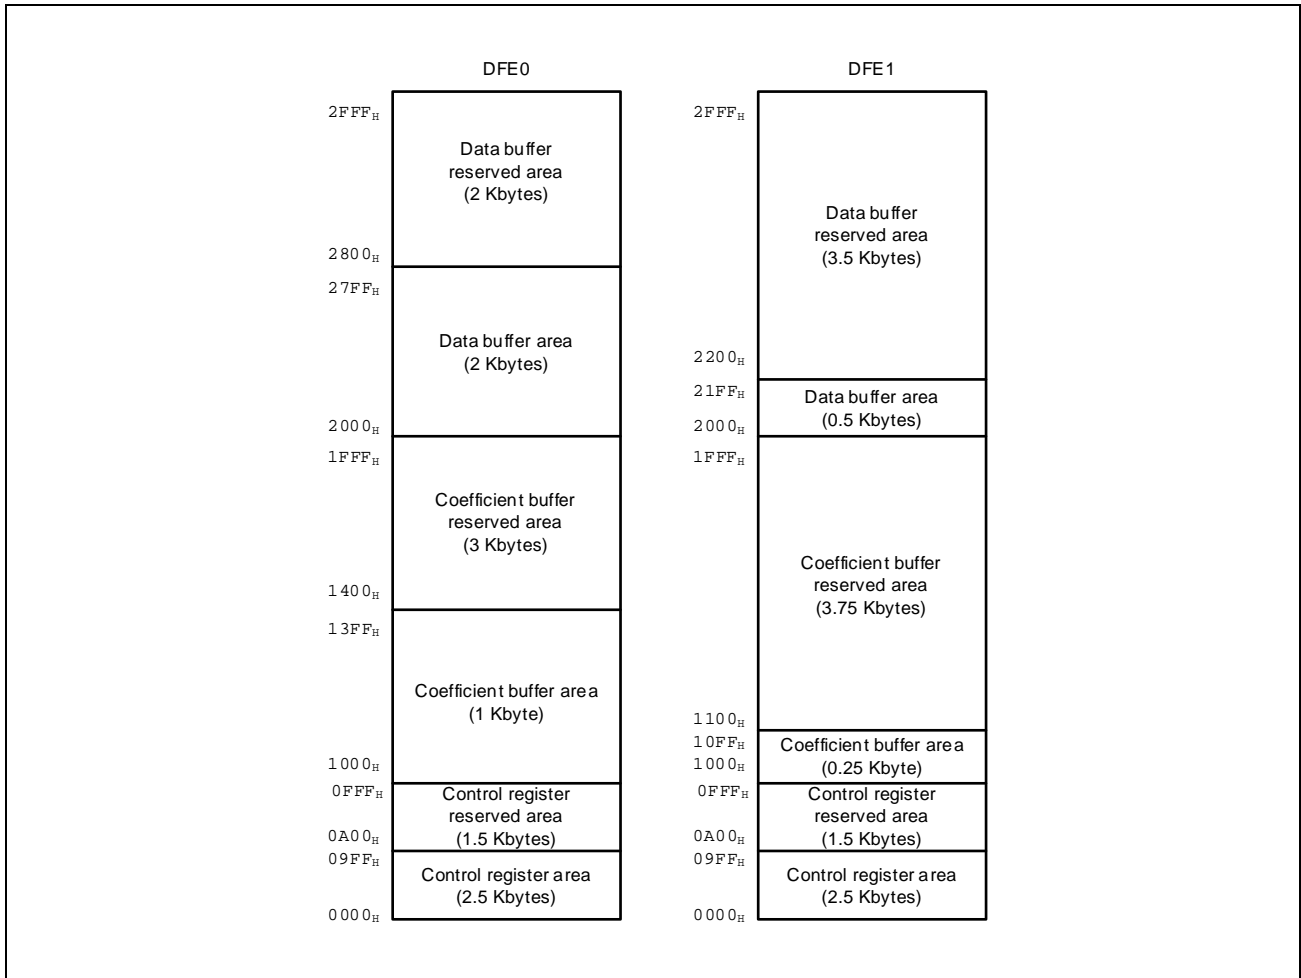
DFE0

$2FFF_H$

Data buffer reserved area (2 Kbytes)

$2800_H$

$27FF_H$

Data buffer area (2 Kbytes)

$2000_H$

$1FFF_H$

Coefficient buffer reserved area (3 Kbytes)

$1400_H$

$13FF_H$

Coefficient buffer area (1 Kbyte)

$1000_H$

$0FFF_H$

Control register reserved area (1.5 Kbytes)

$0A00_H$

$09FF_H$

Control register area (2.5 Kbytes)

$0000_H$

DFE1

$2FFF_H$

Data buffer reserved area (3.5 Kbytes)

$2200_H$

$21FF_H$

Data buffer area (0.5 Kbytes)

$2000_H$

$1FFF_H$

Coefficient buffer reserved area (3.75 Kbytes)

$1100_H$

$10FF_H$

Coefficient buffer area (0.25 Kbyte)

$1000_H$

$0FFF_H$

Control register reserved area (1.5 Kbytes)

$0A00_H$

$09FF_H$

Control register area (2.5 Kbytes)

$0000_H$